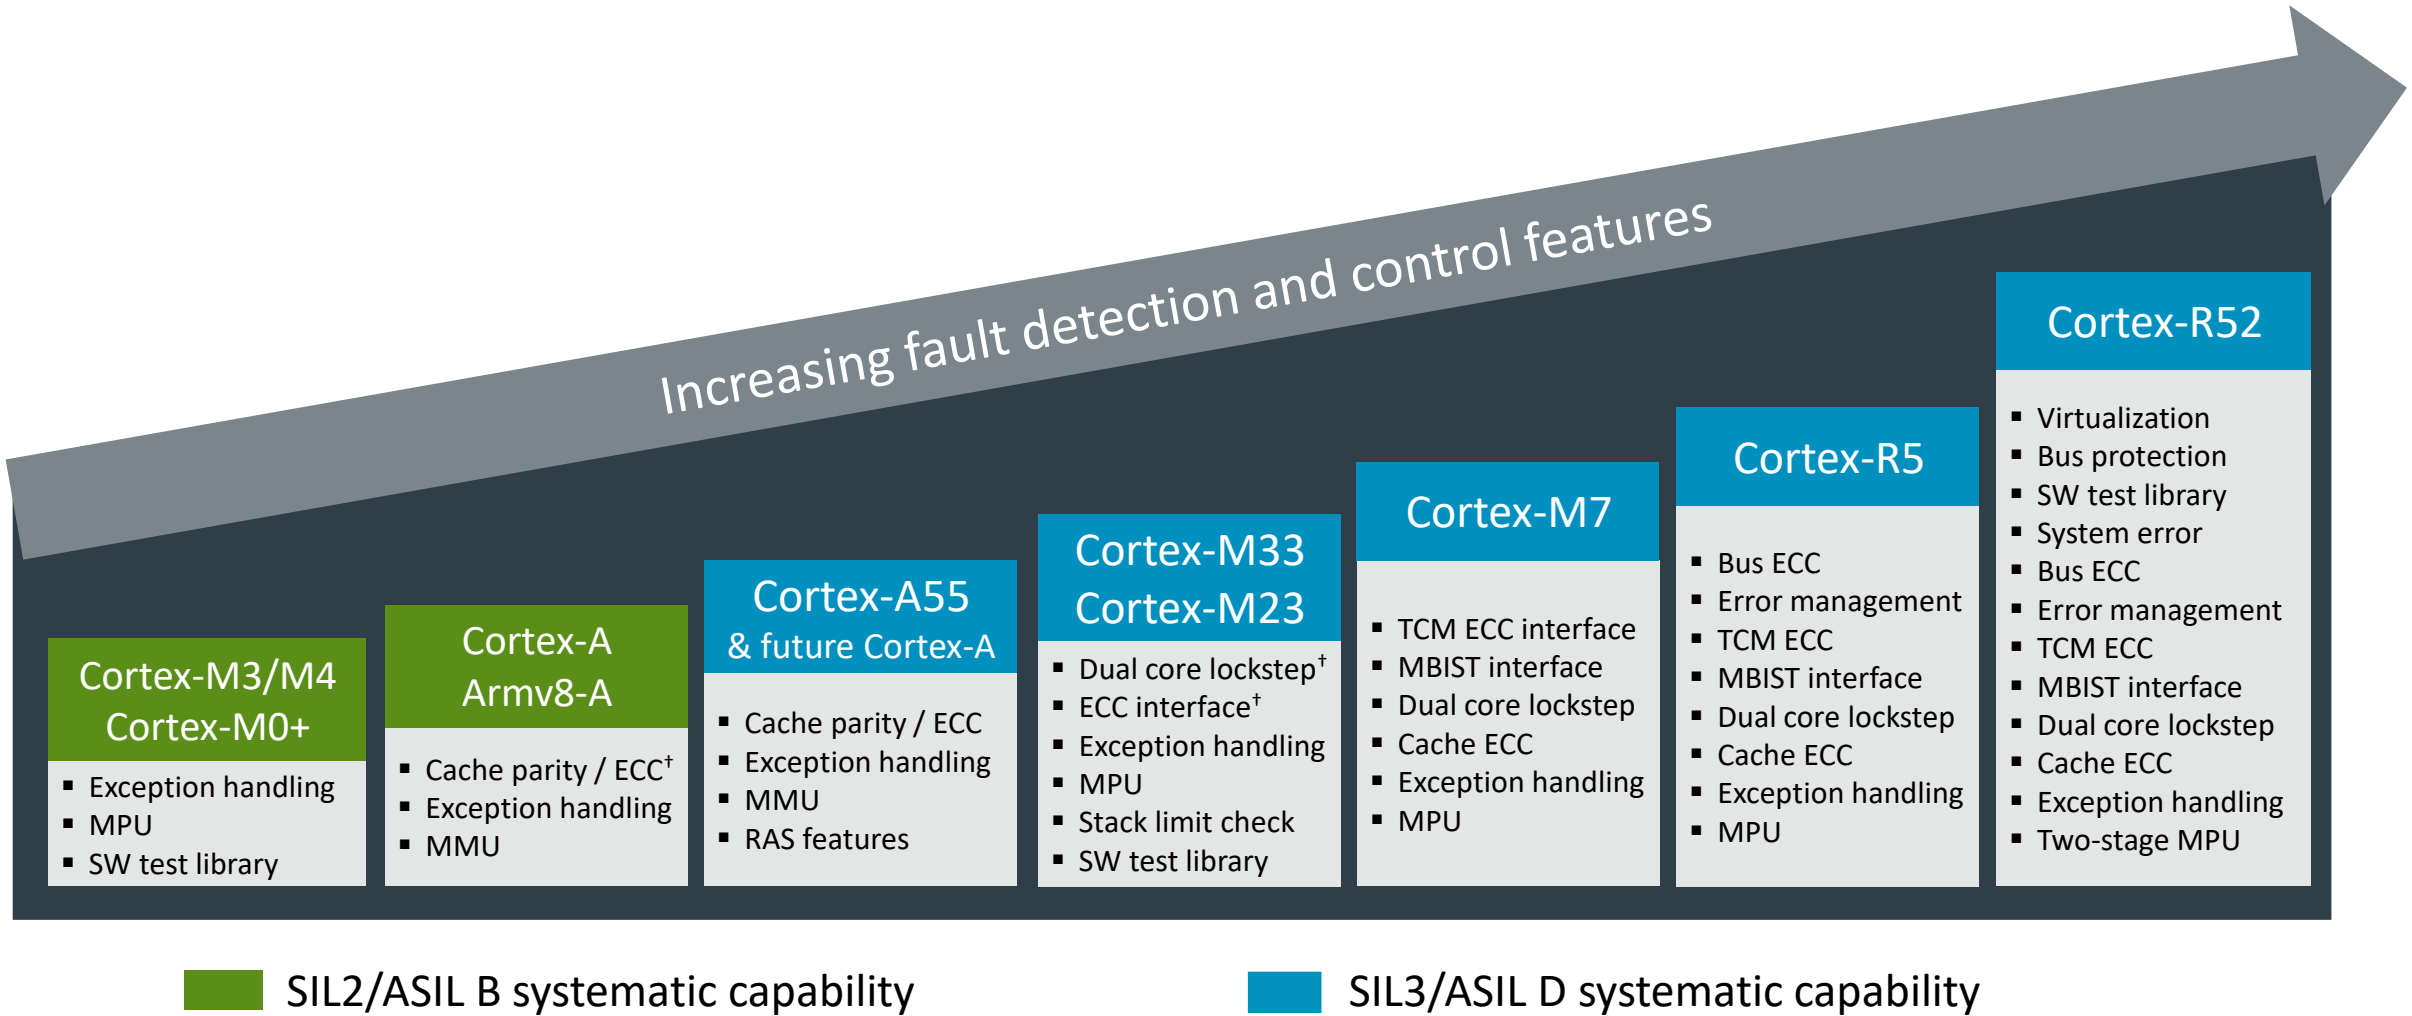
Increasing fault detection and control features

Cortex-M3/M4
Cortex-M0+

- Exception handling
- MPU
- SW test library

Cortex-A
Armv8-A

- Cache parity / ECC$^{†}$
- Exception handling
- MMU

Cortex-A55
& future Cortex-A

- Cache parity / ECC
- Exception handling
- MMU
- RAS features

Cortex-M33
Cortex-M23

- Dual core lockstep$^{†}$
- ECC interface$^{†}$
- Exception handling
- MPU
- Stack limit check
- SW test library

Cortex-M7

- TCM ECC interface
- MBIST interface
- Dual core lockstep
- Cache ECC
- Exception handling
- MPU

Cortex-R5

- Bus ECC
- Error management
- TCM ECC
- MBIST interface
- Dual core lockstep
- Cache ECC
- Exception handling
- MPU

Cortex-R52

- Virtualization
- Bus protection
- SW test library
- System error
- Bus ECC
- Error management
- TCM ECC
- MBIST interface
- Dual core lockstep
- Cache ECC
- Exception handling
- Two-stage MPU

SIL2/ASIL B systematic capability

SIL3/ASIL D systematic capability